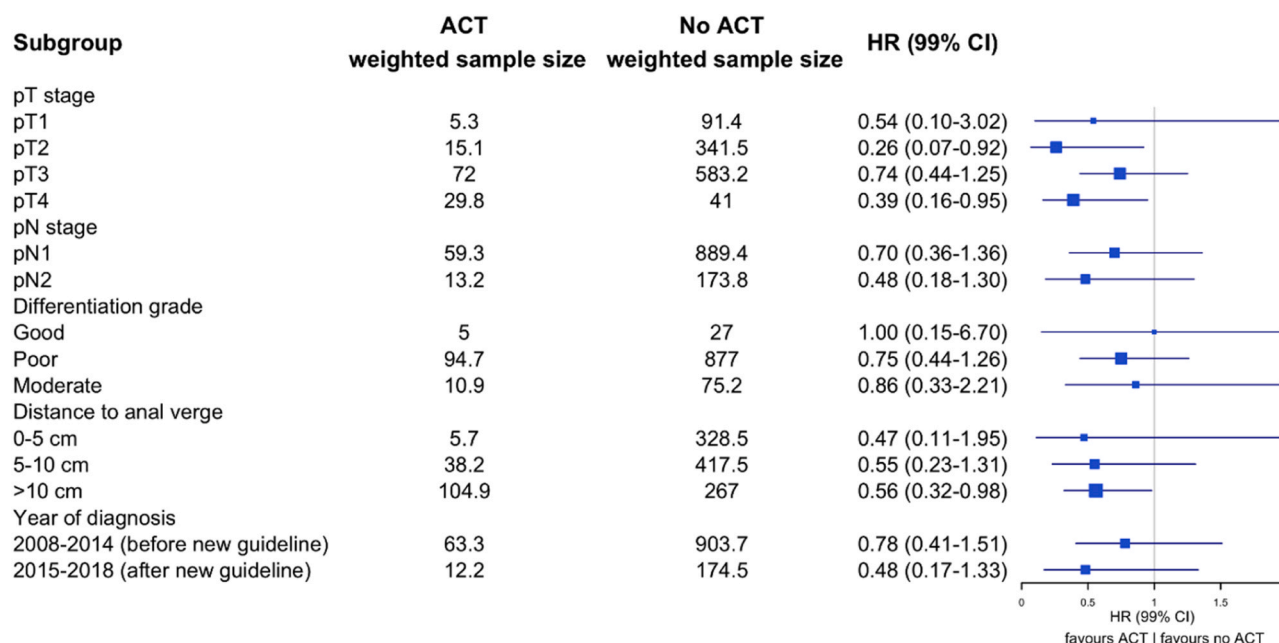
| Subgroup | ACT weighted sample size | No ACT weighted sample size | HR (99% CI) |
|---|---|---|---|
| pT stage | | | |
| pT1 | 5.3 | 91.4 | 0.54 (0.10-3.02) |
| pT2 | 15.1 | 341.5 | 0.26 (0.07-0.92) |
| pT3 | 72 | 583.2 | 0.74 (0.44-1.25) |
| pT4 | 29.8 | 41 | 0.39 (0.16-0.95) |
| pN stage | | | |
| pN1 | 59.3 | 889.4 | 0.70 (0.36-1.36) |
| pN2 | 13.2 | 173.8 | 0.48 (0.18-1.30) |
| Differentiation grade | | | |
| Good | 5 | 27 | 1.00 (0.15-6.70) |
| Poor | 94.7 | 877 | 0.75 (0.44-1.26) |
| Moderate | 10.9 | 75.2 | 0.86 (0.33-2.21) |
| Distance to anal verge | | | |
| 0-5 cm | 5.7 | 328.5 | 0.47 (0.11-1.95) |
| 5-10 cm | 38.2 | 417.5 | 0.55 (0.23-1.31) |
| >10 cm | 104.9 | 267 | 0.56 (0.32-0.98) |
| Year of diagnosis | | | |
| 2008-2014 (before new guideline) | 63.3 | 903.7 | 0.78 (0.41-1.51) |
| 2015-2018 (after new guideline) | 12.2 | 174.5 | 0.48 (0.17-1.33) |

0 0.5 1 1.5
HR (99% CI)
favours ACT | favours no ACT